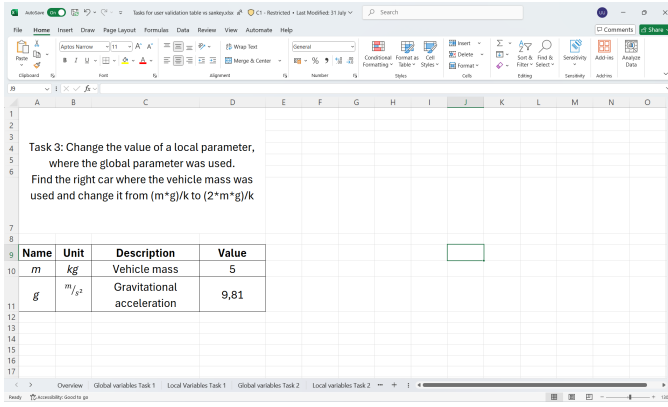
AutoSave On Tasks for user validation table vs sankey.xlsx C1 - Restricted • Last Modified: 31 July Search

File Home Insert Draw Page Layout Formulas Data Review View Automate Help Comments Share

Paste Clipboard Aptos Narrow 11 A A B I U Font Wrap Text Merge & Center Alignment General % 9 Number Conditional Formatting Format as Table Cell Styles Styles Insert Delete Format Cells Sort & Filter Find & Select Editing Sensitivity Sensitivity Add-ins Add-ins Analyze Data

J9 fx

| | A | B | C | D | E | F | G | H | I | J | K | L | M | N | O |
|---|---|---|---|---|---|---|---|---|---|---|---|---|---|---|---|

Task 3: Change the value of a local parameter, where the global parameter was used.
Find the right car where the vehicle mass was used and change it from (m*g)/k to (2*m*g)/k

| Name | Unit | Description | Value |
|---|---|---|---|
| $m$ | $kg$ | Vehicle mass | 5 |
| $g$ | $^{m}/_{s^2}$ | Gravitational acceleration | 9,81 |

Overview Global variables Task 1 Local Variables Task 1 Global variables Task 2 Local Variables Task 2 ••• +

Ready Accessibility: Good to go